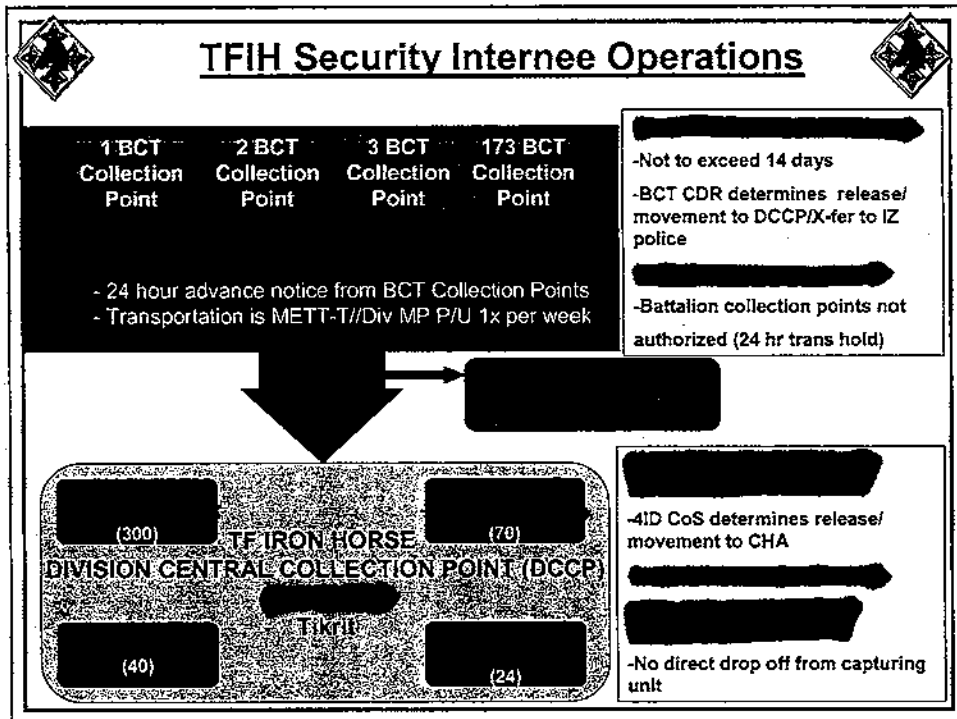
TFIH Security Internee Operations

1 BCT Collection Point

2 BCT Collection Point

3 BCT Collection Point

173 BCT Collection Point

- 24 hour advance notice from BCT Collection Points
- Transportation is METT-T//Div MP P/U 1x per week

-Not to exceed 14 days

-BCT CDR determines release/ movement to DCCP/X-fer to IZ police

-Battalion collection points not authorized (24 hr trans hold)

(300)

(70)

TF IRON HORSE
DIVISION CENTRAL COLLECTION POINT (DCCP)

Tikrit

(40)

(24)

-4ID CoS determines release/ movement to CHA

-No direct drop off from capturing unit